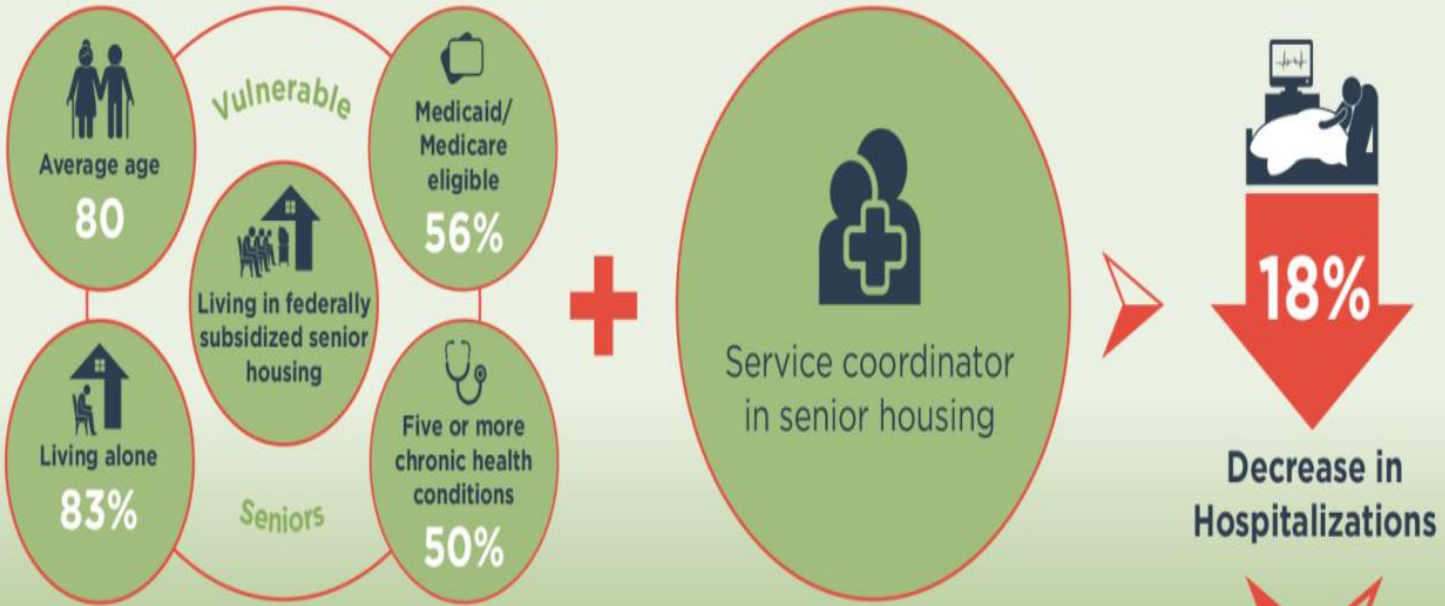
Average age
80

Vulnerable

Medicaid/
Medicare
eligible
56%

Living in federally subsidized senior housing

Living alone
83%

Seniors

Five or more chronic health conditions
50%

Service coordinator in senior housing

18%

Decrease in Hospitalizations